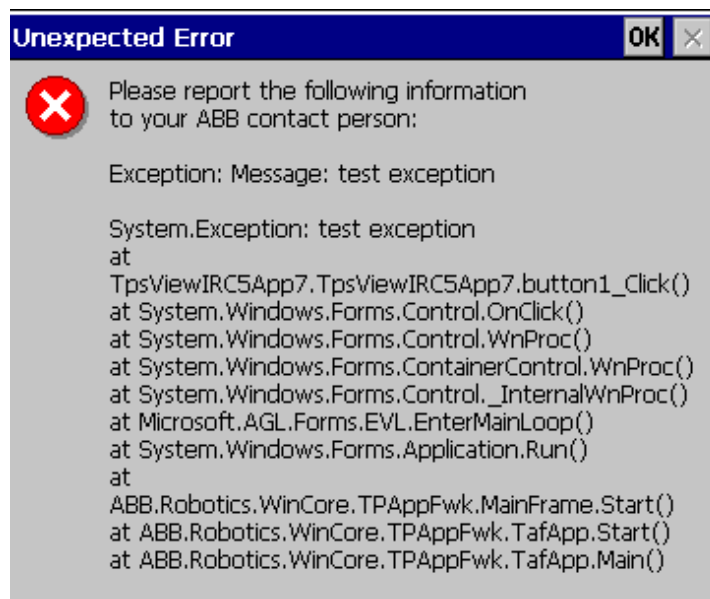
Unexpected Error

OK ×

Please report the following information to your ABB contact person:

Exception: Message: test exception

System.Exception: test exception
at
TpsViewIRC5App7.TpsViewIRC5App7.button1_Click()
at System.Windows.Forms.Control.OnClick()
at System.Windows.Forms.Control.WnProc()
at System.Windows.Forms.ContainerControl.WnProc()
at System.Windows.Forms.Control._InternalWnProc()
at Microsoft.AGL.Forms.EVL.EnterMainLoop()
at System.Windows.Forms.Application.Run()
at
ABB.Robotics.WinCore.TPAppFwk.MainFrame.Start()
at ABB.Robotics.WinCore.TPAppFwk.TafApp.Start()
at ABB.Robotics.WinCore.TPAppFwk.TafApp.Main()